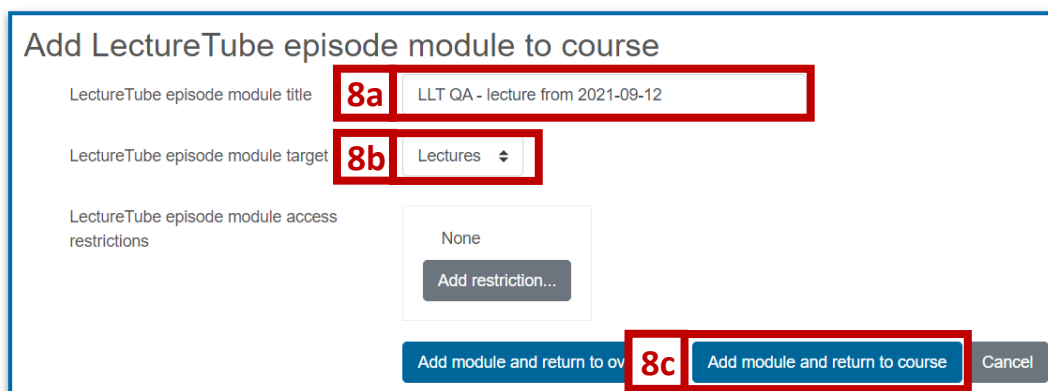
Add LectureTube episode module to course

LectureTube episode module title 8a LLT QA - lecture from 2021-09-12

LectureTube episode module target 8b Lectures

LectureTube episode module access restrictions

None

Add restriction...

Add module and return to ov 8c Add module and return to course Cancel